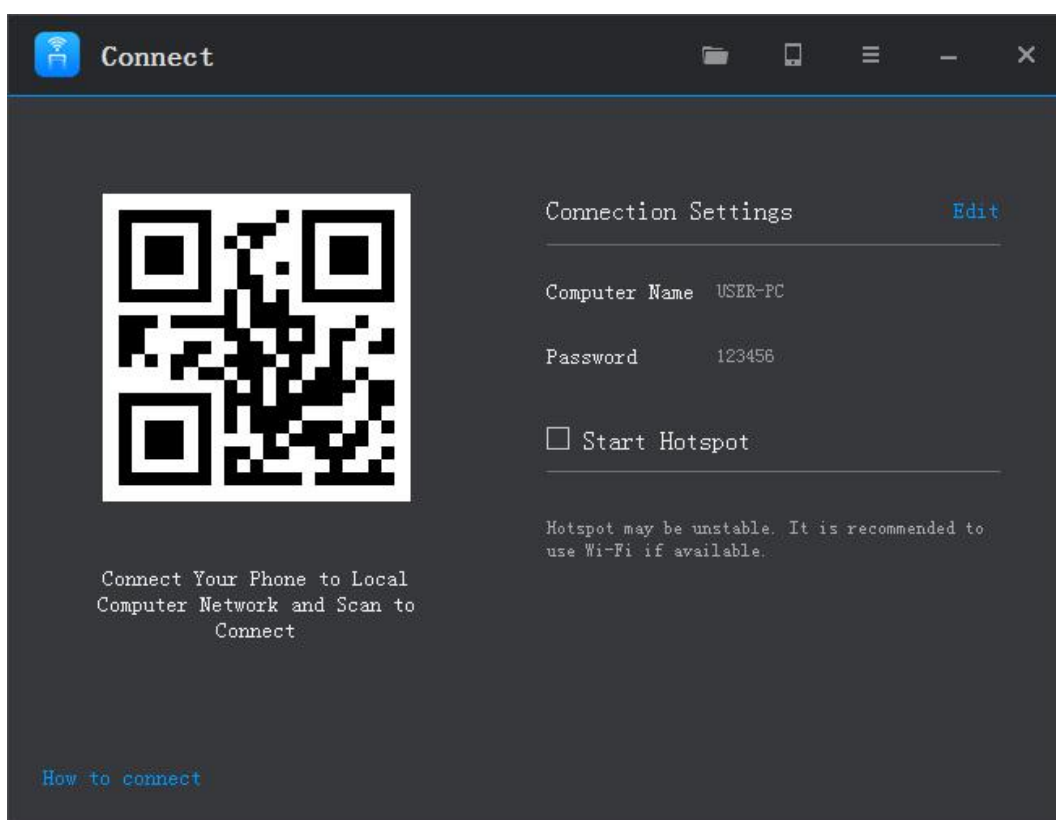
Connect

Connection Settings Edit

Computer Name USER-PC

Password 123456

☐ Start Hotspot

Hotspot may be unstable. It is recommended to use Wi-Fi if available.

Connect Your Phone to Local Computer Network and Scan to Connect

How to connect